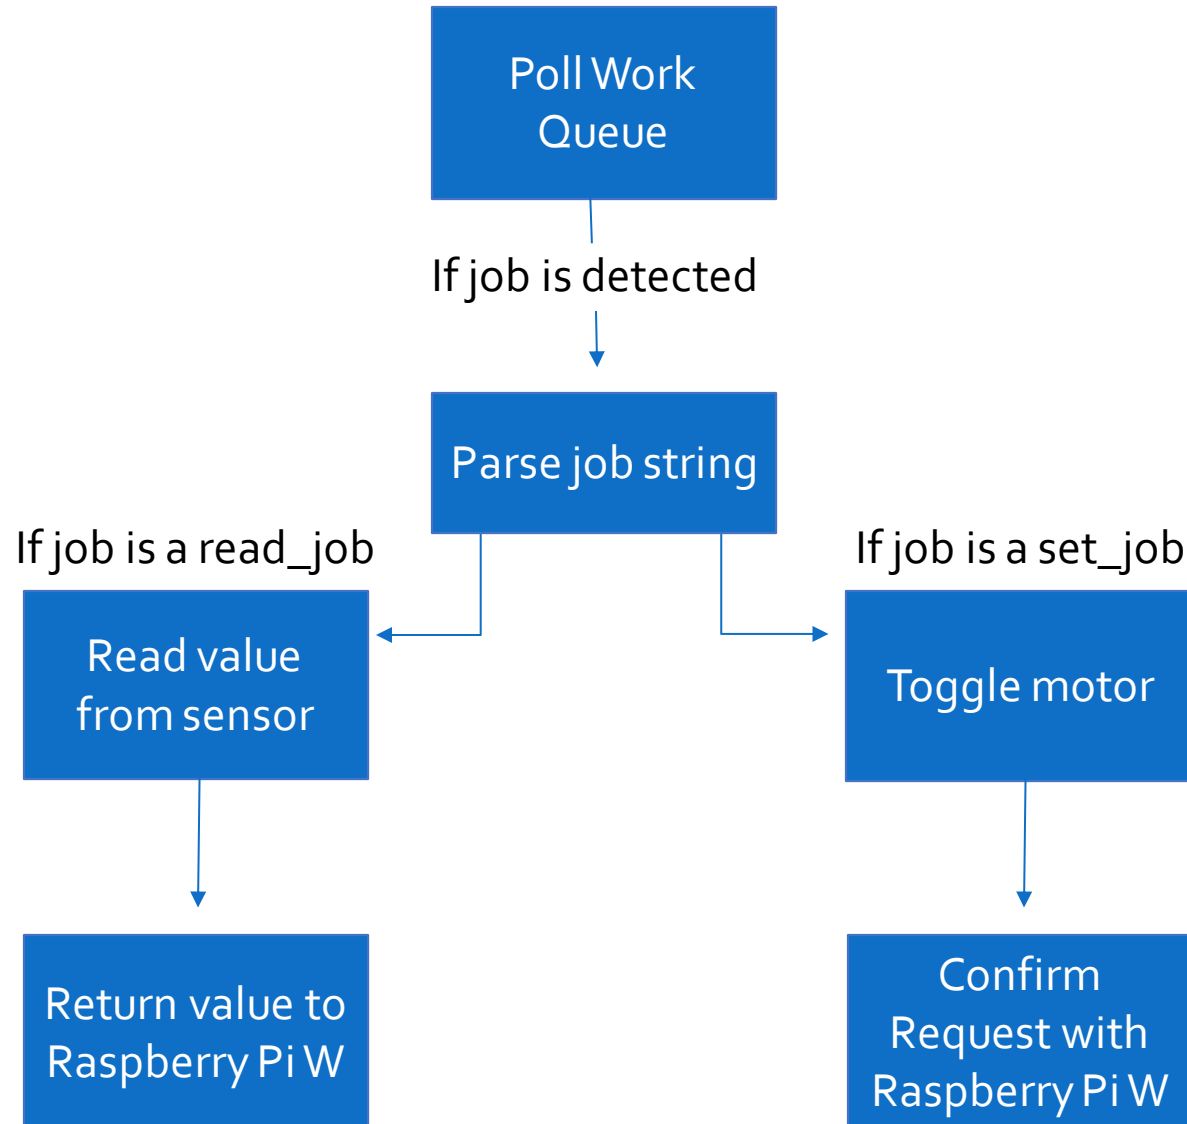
Poll Work Queue

If job is detected

Parse job string

If job is a read_job

If job is a set_job

Read value from sensor

Toggle motor

Return value to Raspberry Pi W

Confirm Request with Raspberry Pi W